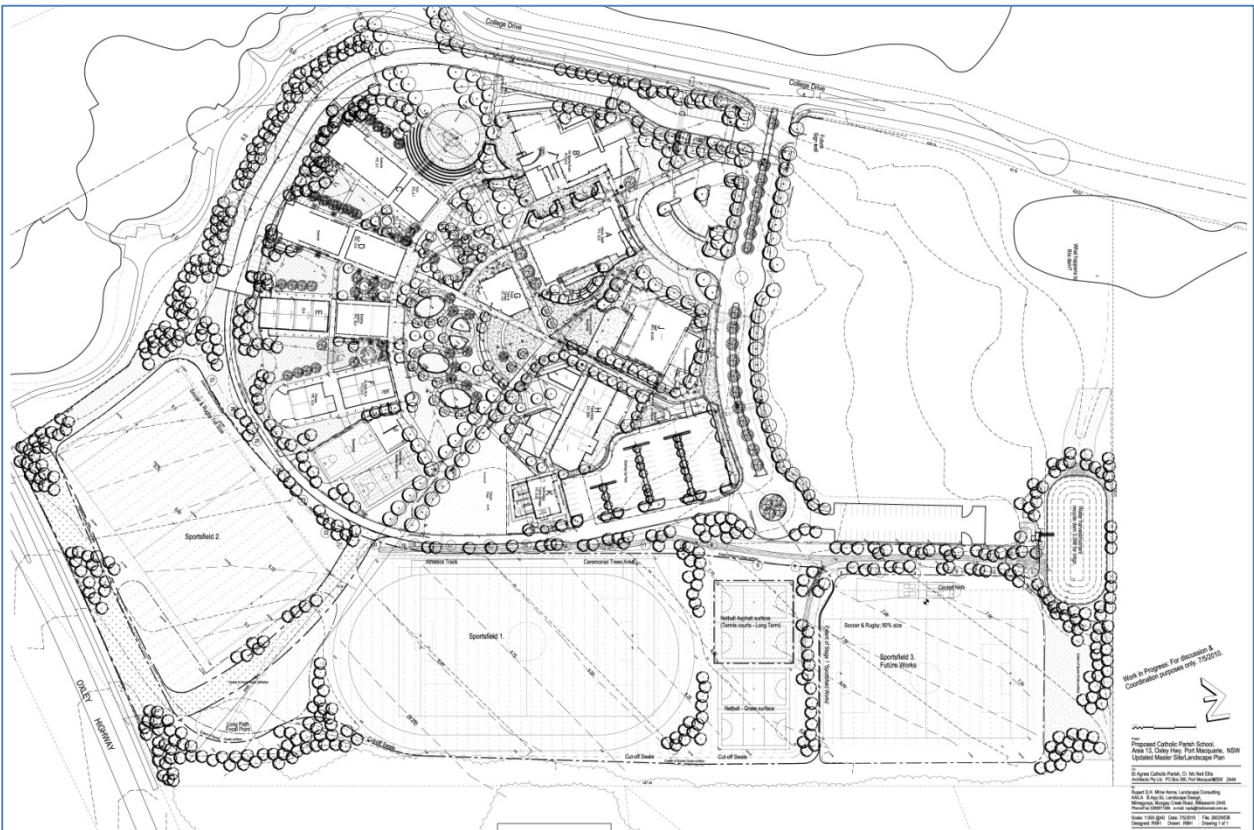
College Drive

College Drive

A

B

C

D

E

F

G

H

J

K

Sportsfield 2.

Athletics Track

Ceremonial Trees Area

Sportsfield 1.

Netball Asphalt surface (Tennis courts - Long Term)

Netball - Grass surface

Cricket Nets

Soccer & Rugby; 80% size

Sportsfield 3. Future Works

Cut-off Swale

Cut-off Swale

Long Path Focal Point

OXLEY HIGHWAY

Work in Progress. For discussion & Coordination purposes only. 7/5/2010.

Proposed Catholic Parish School, Area 13, Oxley Hwy, Port Macquarie, NSW
Updated Master Site/Landscape Plan

St Agnes Catholic Parish, C/- McNeil Ellis Architects Pty Ltd, PO Box 390, Port Macquarie NSW 2444

Rupert G.H. Milne-Home, Landscape Consulting

Scale: 1:500 @A0 Date: 7/5/2010 File: 28029/DB
Designed: RMH Drawn: RMH Drawing 1 of 1